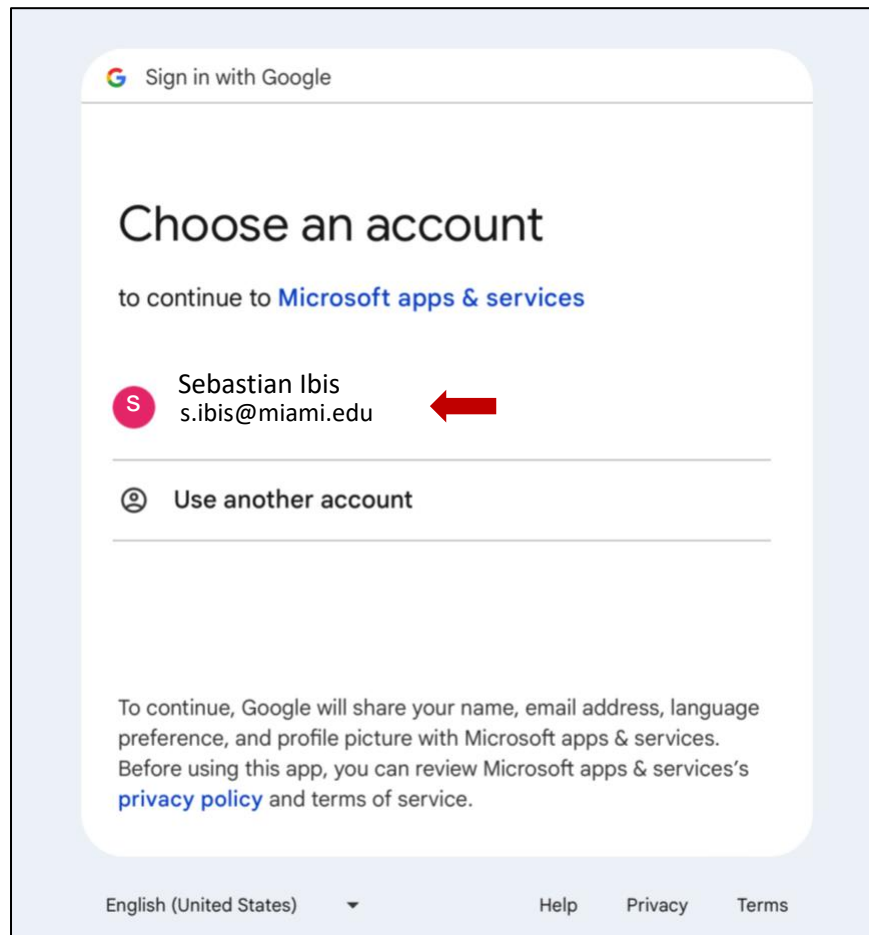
G Sign in with Google

Choose an account

to continue to Microsoft apps & services

S Sebastian Ibis
s.ibis@miami.edu

Use another account

To continue, Google will share your name, email address, language preference, and profile picture with Microsoft apps & services. Before using this app, you can review Microsoft apps & services's privacy policy and terms of service.

English (United States)

Help Privacy Terms